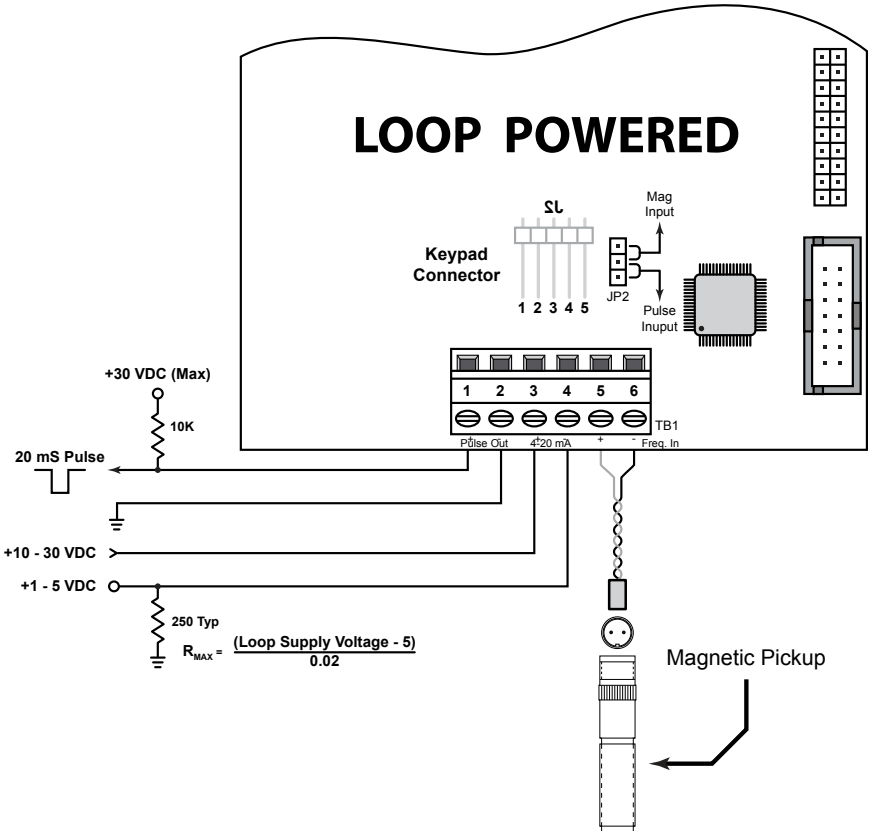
LOOP POWERED

J2

Keypad Connector

1 2 3 4 5

Mag Input

JP2

Pulse Inuput

1 2 3 4 5 6

TB1

Pulse Out 4-20 mA + - Freq. In

+30 VDC (Max)

10K

20 mS Pulse

+10 - 30 VDC

+1 - 5 VDC

250 Typ

$R_{MAX} = \frac{\text{(Loop Supply Voltage - 5)}}{0.02}$

Magnetic Pickup